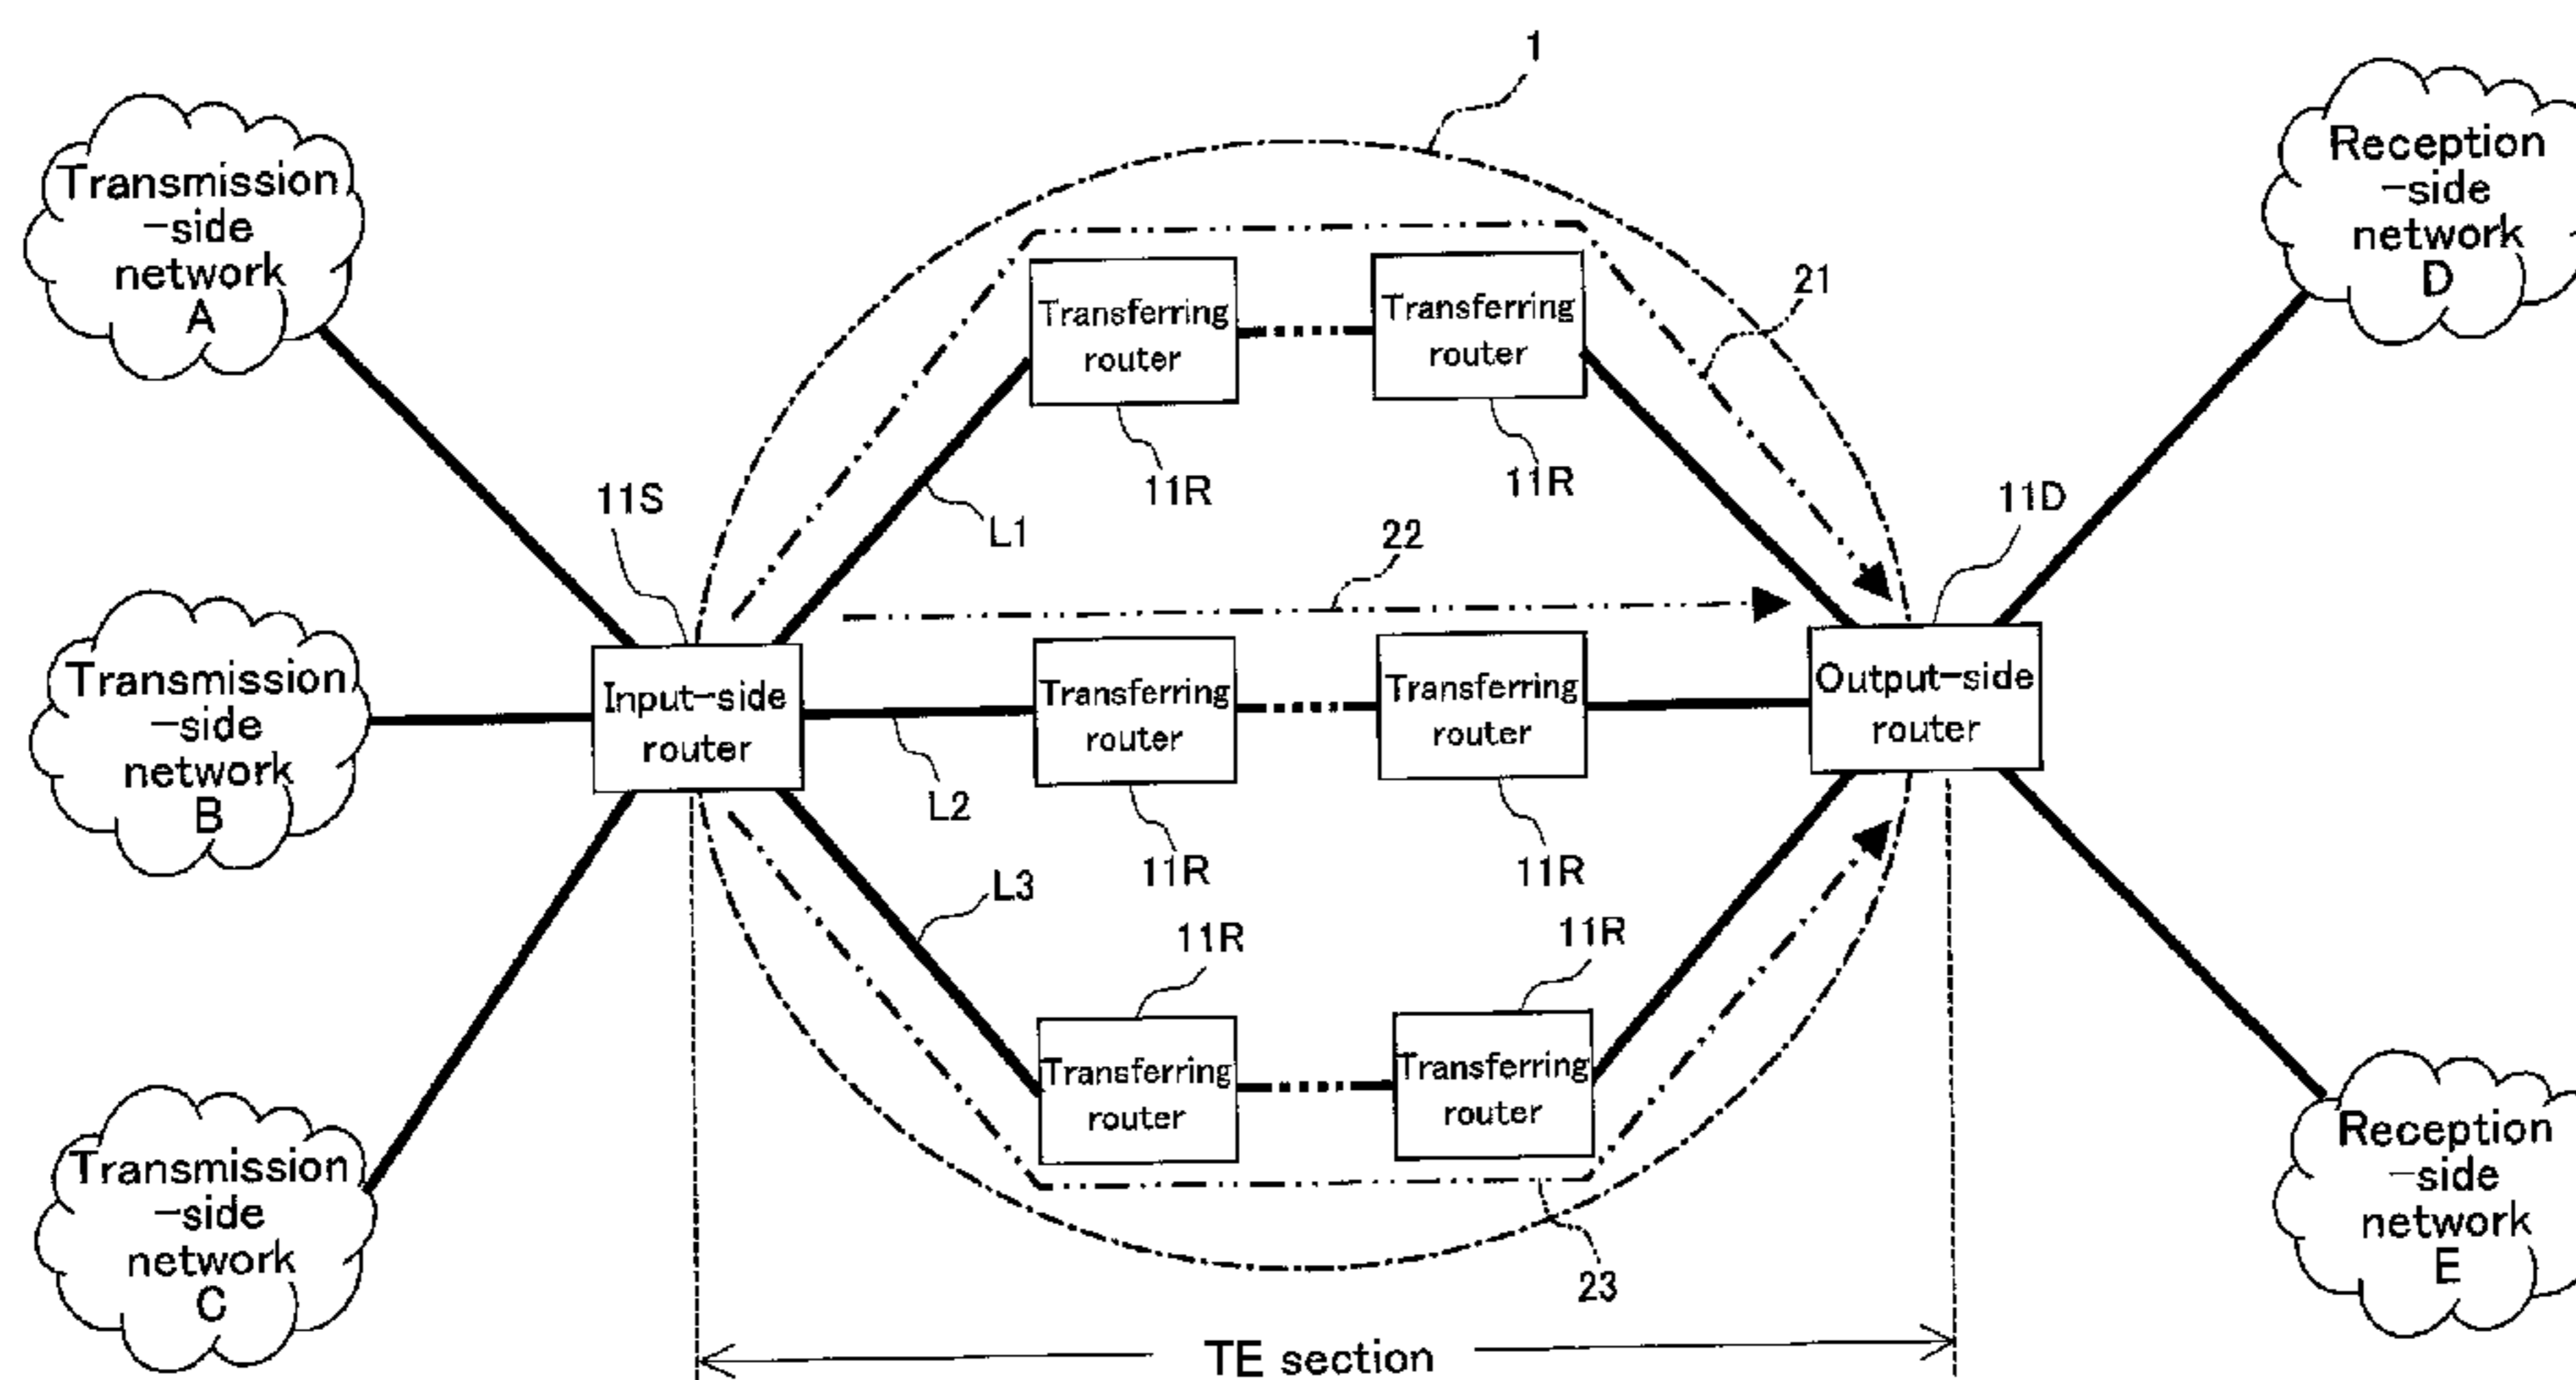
1

Transmission −side network A

Transmission −side network B

Transmission −side network C

Reception −side network D

Reception −side network E

Transferring router

Transferring router

21

11R

11R

11S

L1

22

11D

Input−side router

Transferring router

Transferring router

Output−side router

L2

11R

11R

L3

11R

11R

Transferring router

Transferring router

23

TE section